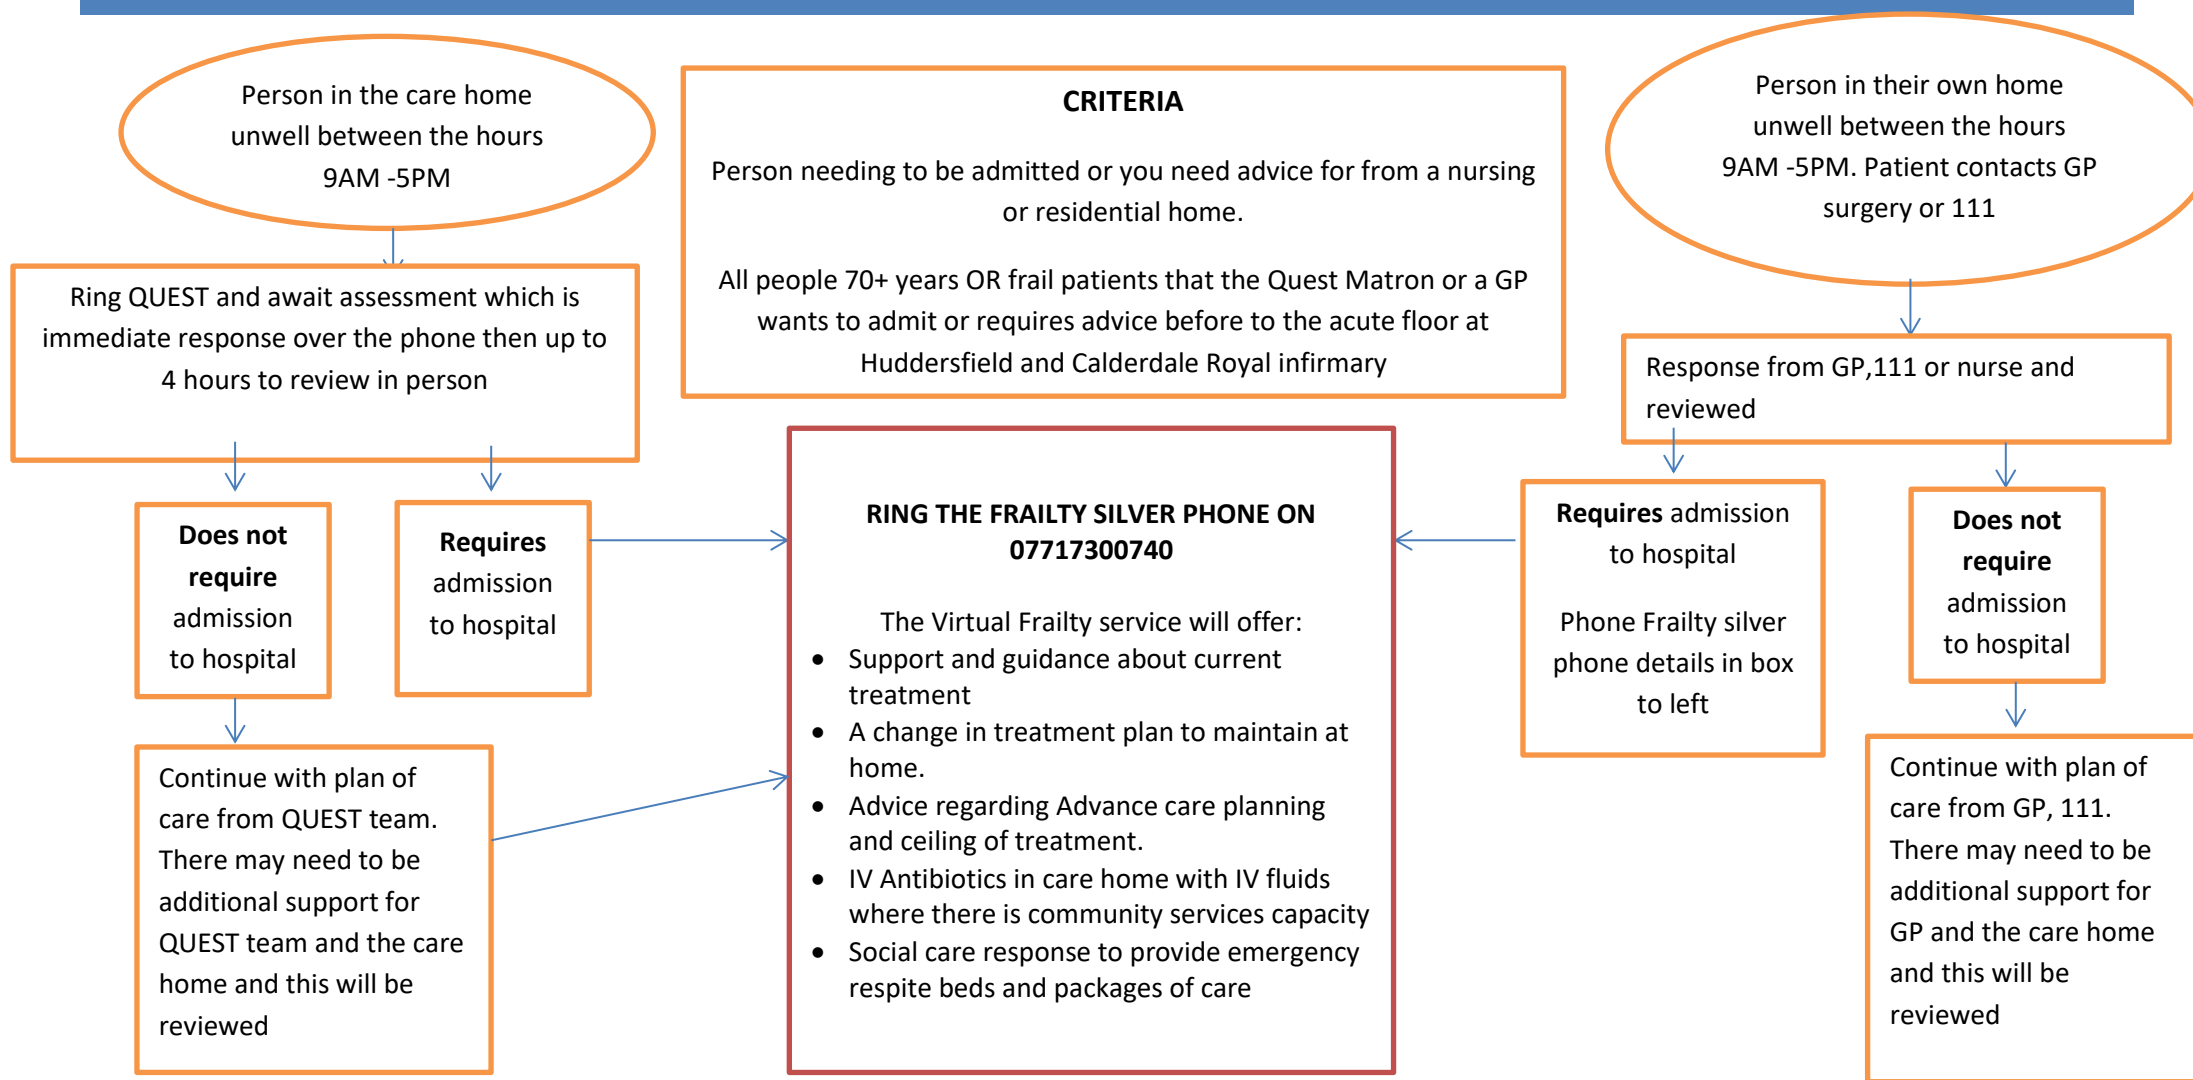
Person in the care home unwell between the hours 9AM -5PM

Ring QUEST and await assessment which is immediate response over the phone then up to 4 hours to review in person

**Does not require** admission to hospital

**Requires** admission to hospital

Continue with plan of care from QUEST team. There may need to be additional support for QUEST team and the care home and this will be reviewed

**CRITERIA**

Person needing to be admitted or you need advice for from a nursing or residential home.

All people 70+ years OR frail patients that the Quest Matron or a GP wants to admit or requires advice before to the acute floor at Huddersfield and Calderdale Royal infirmary

**RING THE FRAILTY SILVER PHONE ON 07717300740**

The Virtual Frailty service will offer:
- Support and guidance about current treatment
- A change in treatment plan to maintain at home.
- Advice regarding Advance care planning and ceiling of treatment.
- IV Antibiotics in care home with IV fluids where there is community services capacity
- Social care response to provide emergency respite beds and packages of care

Person in their own home unwell between the hours 9AM -5PM. Patient contacts GP surgery or 111

Response from GP,111 or nurse and reviewed

**Requires** admission to hospital

Phone Frailty silver phone details in box to left

**Does not require** admission to hospital

Continue with plan of care from GP, 111. There may need to be additional support for GP and the care home and this will be reviewed